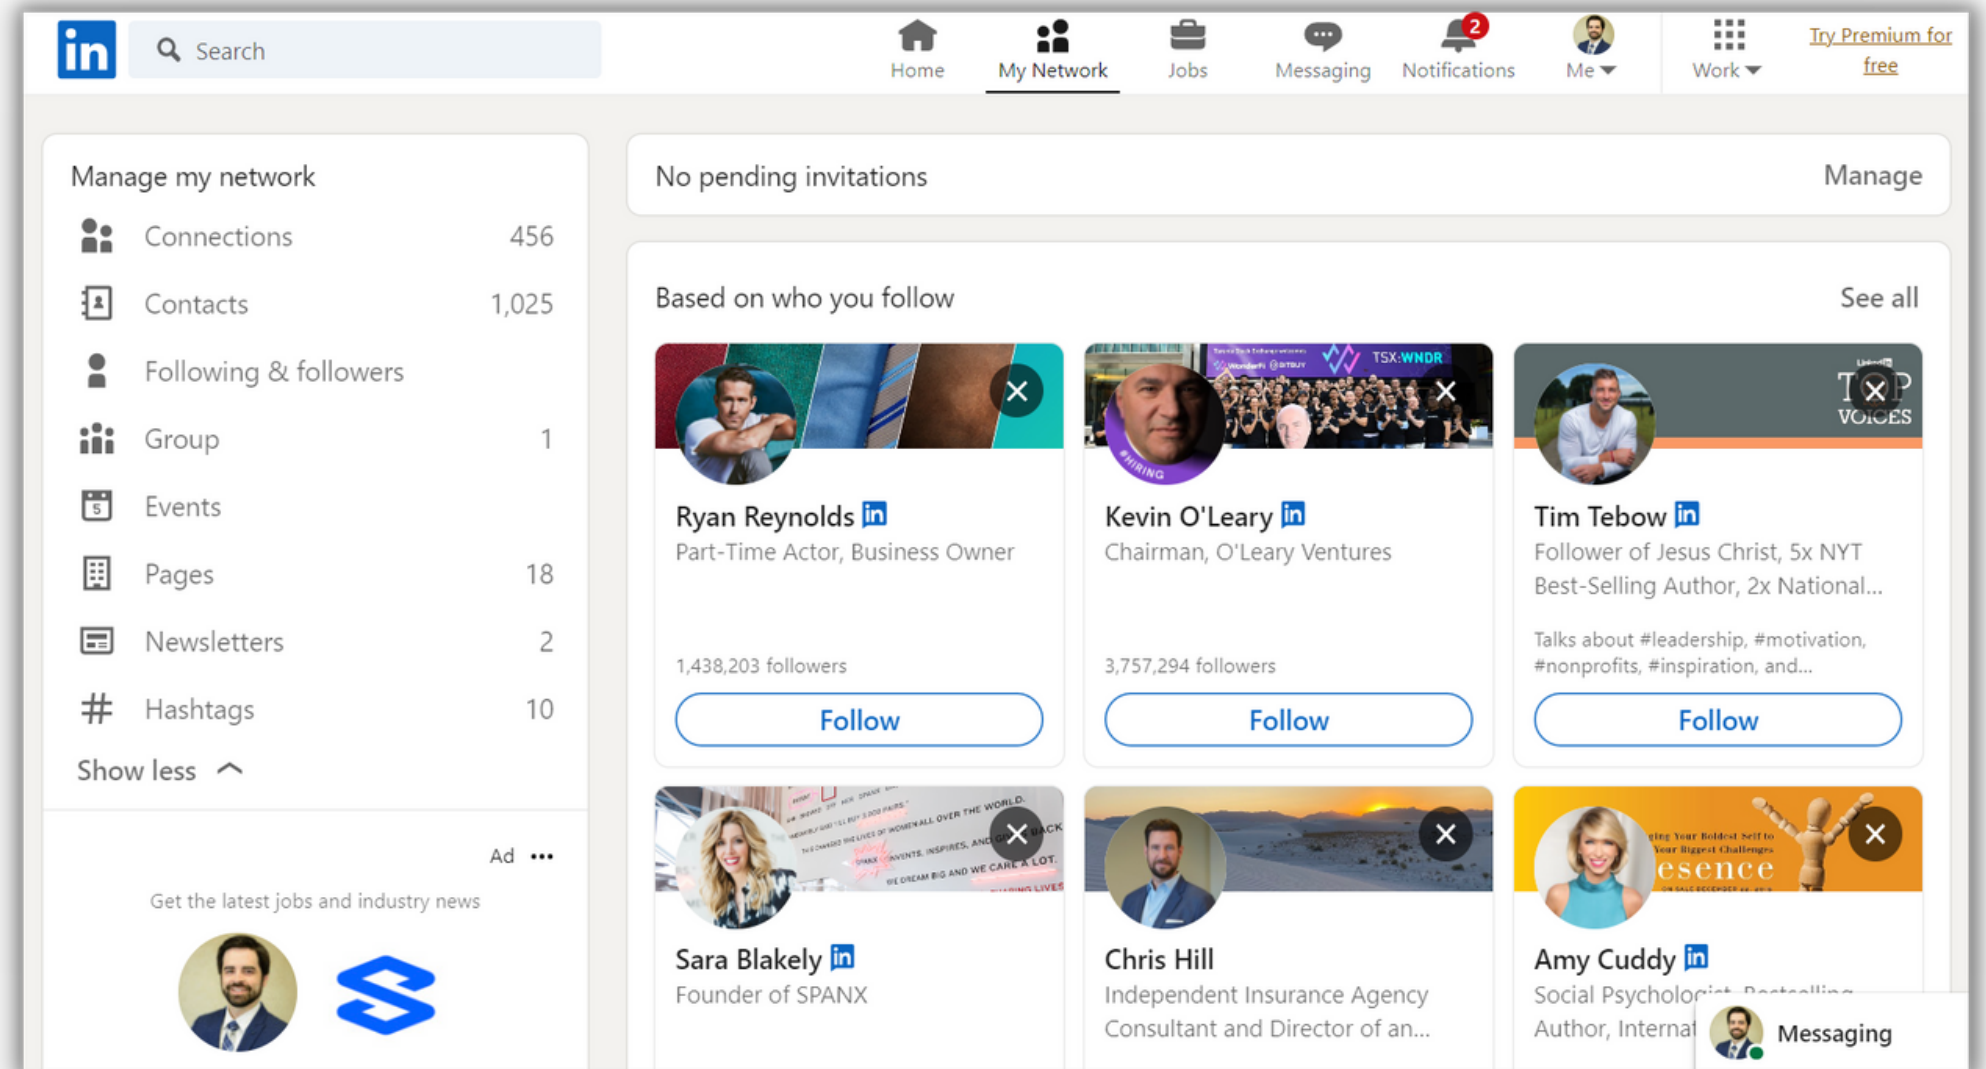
in Search

Home My Network Jobs Messaging 2 Notifications Me Work Try Premium for free

Manage my network

Connections 456
Contacts 1,025
Following & followers
Group 1
Events
Pages 18
Newsletters 2
Hashtags 10
Show less

Ad •••

Get the latest jobs and industry news

No pending invitations Manage

Based on who you follow See all

TSX:WNDR

TOP VOICES

Ryan Reynolds in
Part-Time Actor, Business Owner
1,438,203 followers
Follow

Kevin O'Leary in
Chairman, O'Leary Ventures
3,757,294 followers
Follow

Tim Tebow in
Follower of Jesus Christ, 5x NYT Best-Selling Author, 2x National...
Talks about #leadership, #motivation, #nonprofits, #inspiration, and...
Follow

Sara Blakely in
Founder of SPANX

Chris Hill
Independent Insurance Agency Consultant and Director of an...

Amy Cuddy in
Social Psycholo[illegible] Author, Internat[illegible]

Messaging